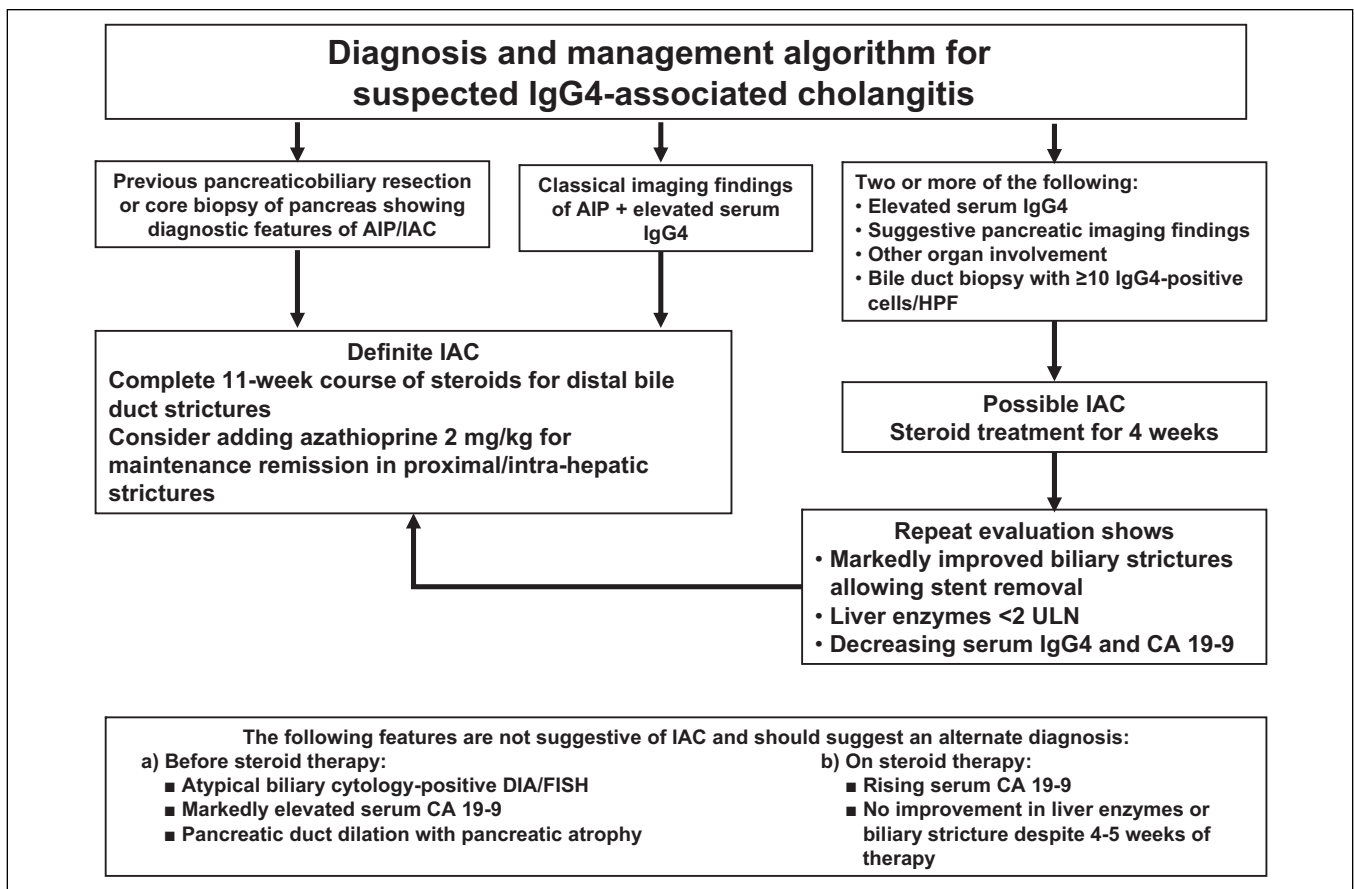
Diagnosis and management algorithm for suspected IgG4-associated cholangitis

Previous pancreaticobiliary resection or core biopsy of pancreas showing diagnostic features of AIP/IAC

Classical imaging findings of AIP + elevated serum IgG4

Two or more of the following:
• Elevated serum IgG4
• Suggestive pancreatic imaging findings
• Other organ involvement
• Bile duct biopsy with ≥10 IgG4-positive cells/HPF

Definite IAC
Complete 11-week course of steroids for distal bile duct strictures
Consider adding azathioprine 2 mg/kg for maintenance remission in proximal/intra-hepatic strictures

Possible IAC
Steroid treatment for 4 weeks

Repeat evaluation shows
• Markedly improved biliary strictures allowing stent removal
• Liver enzymes <2 ULN
• Decreasing serum IgG4 and CA 19-9

The following features are not suggestive of IAC and should suggest an alternate diagnosis:
a) Before steroid therapy:
■ Atypical biliary cytology-positive DIA/FISH
■ Markedly elevated serum CA 19-9
■ Pancreatic duct dilation with pancreatic atrophy

b) On steroid therapy:
■ Rising serum CA 19-9
■ No improvement in liver enzymes or biliary stricture despite 4-5 weeks of therapy